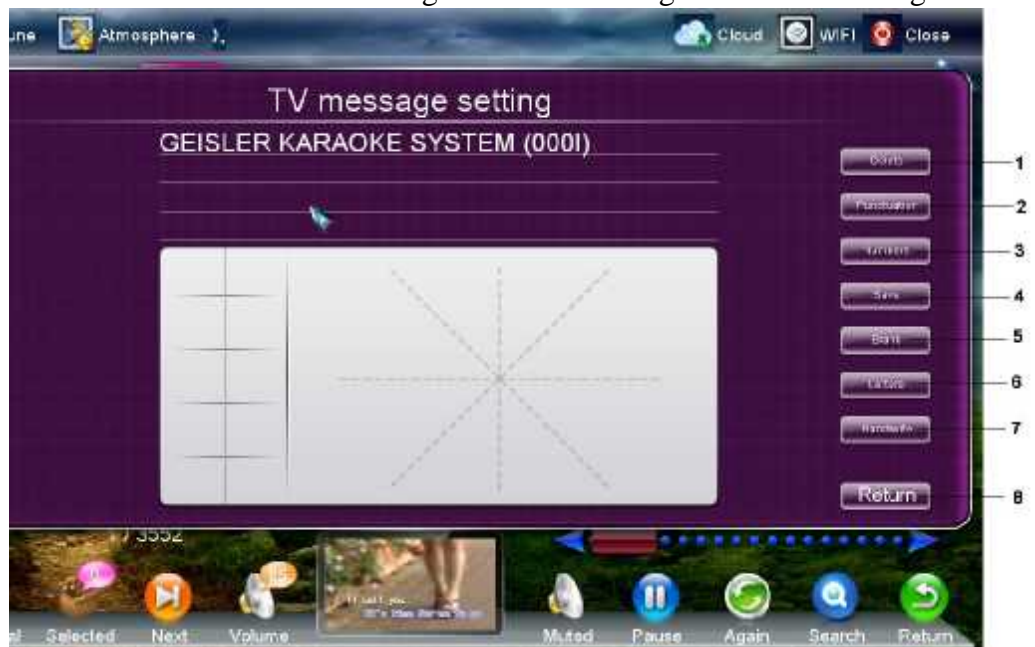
une Atmosphere

Cloud WIFI Close

TV message setting

GEISLER KARAOKE SYSTEM (000I)

Delete
Punctuation
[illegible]
Save
Blank
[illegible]
Handwrite
Return

1
2
3
4
5
6
7
8

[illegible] 3552

Selected Next Volume Muted Pause Again Search Return